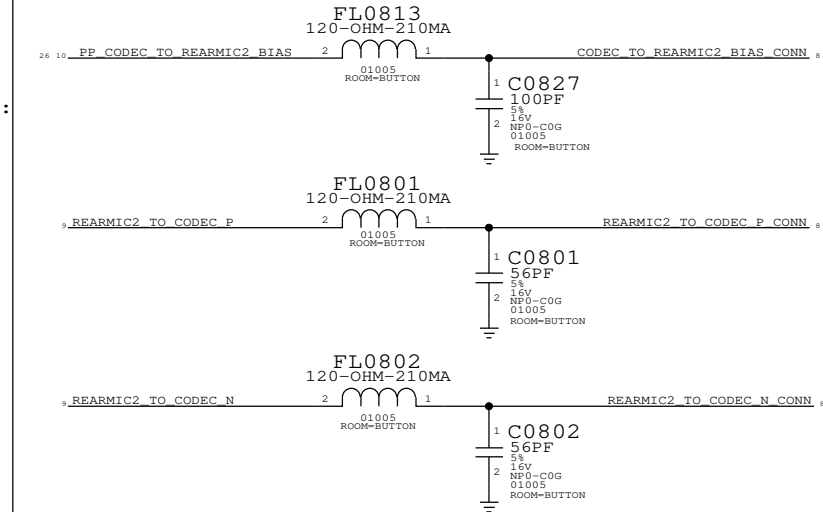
FL0813
120-OHM-210MA

26 10 PP_CODEC_TO_REARMIC2_BIAS 2 1 CODEC_TO_REARMIC2_BIAS_CONN 8

01005
ROOM=BUTTON

1 C0827
100PF
5%
16V
2 NP0-C0G
01005
ROOM=BUTTON

FL0801
120-OHM-210MA

9 REARMIC2_TO_CODEC_P 2 1 REARMIC2_TO_CODEC_P_CONN 8

01005
ROOM=BUTTON

1 C0801
56PF
5%
16V
2 NP0-C0G
01005
ROOM=BUTTON

FL0802
120-OHM-210MA

9 REARMIC2_TO_CODEC_N 2 1 REARMIC2_TO_CODEC_N_CONN 8

01005
ROOM=BUTTON

1 C0802
56PF
5%
16V
2 NP0-C0G
01005
ROOM=BUTTON